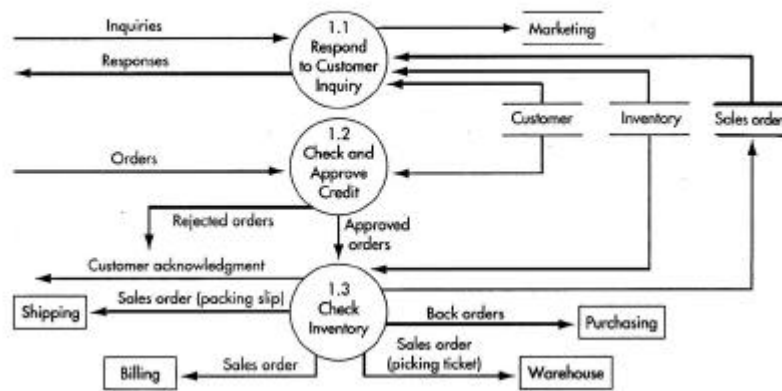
Inquiries
1.1
Respond
to Customer
Inquiry
Marketing
Responses
Customer
Inventory
Sales order
1.2
Check and
Approve
Credit
Orders
Rejected orders
Approved
orders
Customer acknowledgment
1.3
Check
Inventory
Shipping
Sales order (packing slip)
Back orders
Purchasing
Billing
Sales order
Sales order
(picking ticket)
Warehouse